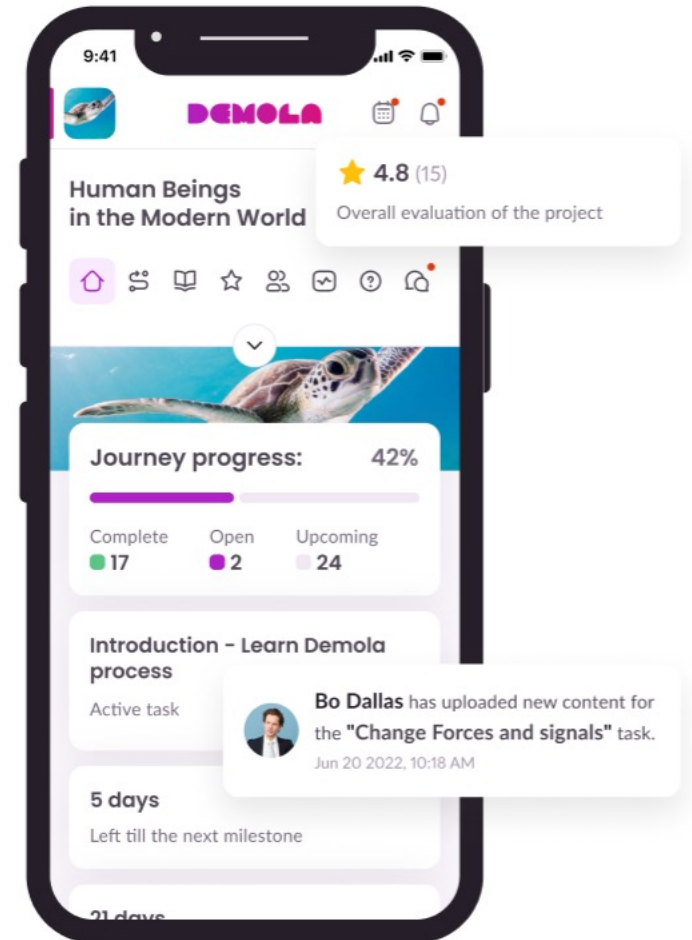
9:41

DEMOLA

Human Beings in the Modern World

4.8 (15)
Overall evaluation of the project

Journey progress: 42%

Complete 17
Open 2
Upcoming 24

Introduction - Learn Demola process
Active task

Bo Dallas has uploaded new content for the "Change Forces and signals" task.
Jun 20 2022, 10:18 AM

5 days
Left till the next milestone

21 days